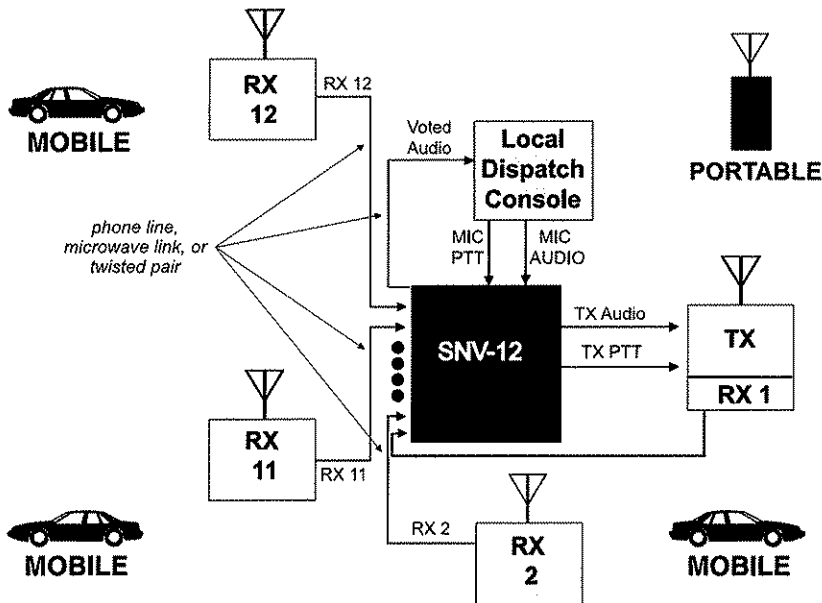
RX 12

RX 12

MOBILE

Voted Audio

Local Dispatch Console

PORTABLE

phone line, microwave link, or twisted pair

MIC PTT

MIC AUDIO

SNV-12

TX Audio

TX PTT

TX

RX 1

RX 11

RX 11

RX 2

RX 2

MOBILE

MOBILE